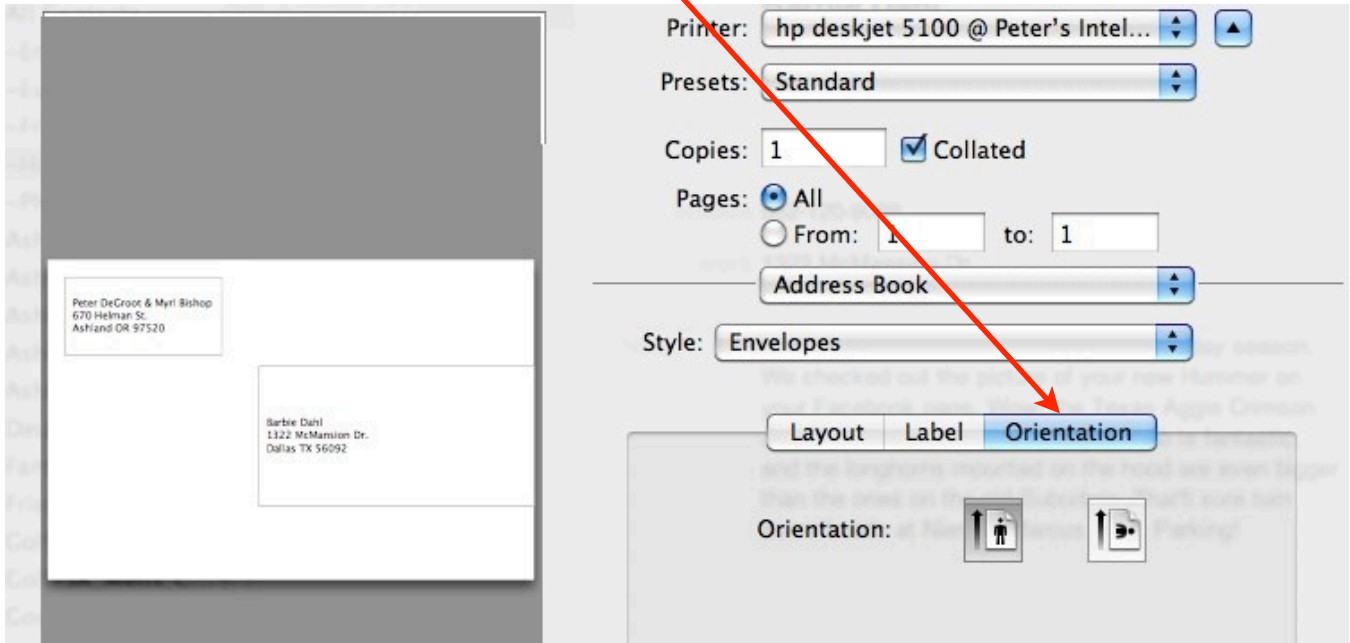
Printer: hp deskjet 5100 @ Peter's Intel...

Presets: Standard

Copies: 1 Collated

Pages: All

From: 1 to: 1

Address Book

Style: Envelopes

Layout Label Orientation

Orientation:

Peter DeGroot & Myrl Bishop
670 Helman St.
Ashland OR 97520

Barbie Dahl
1322 McMansion Dr.
Dallas TX 56092